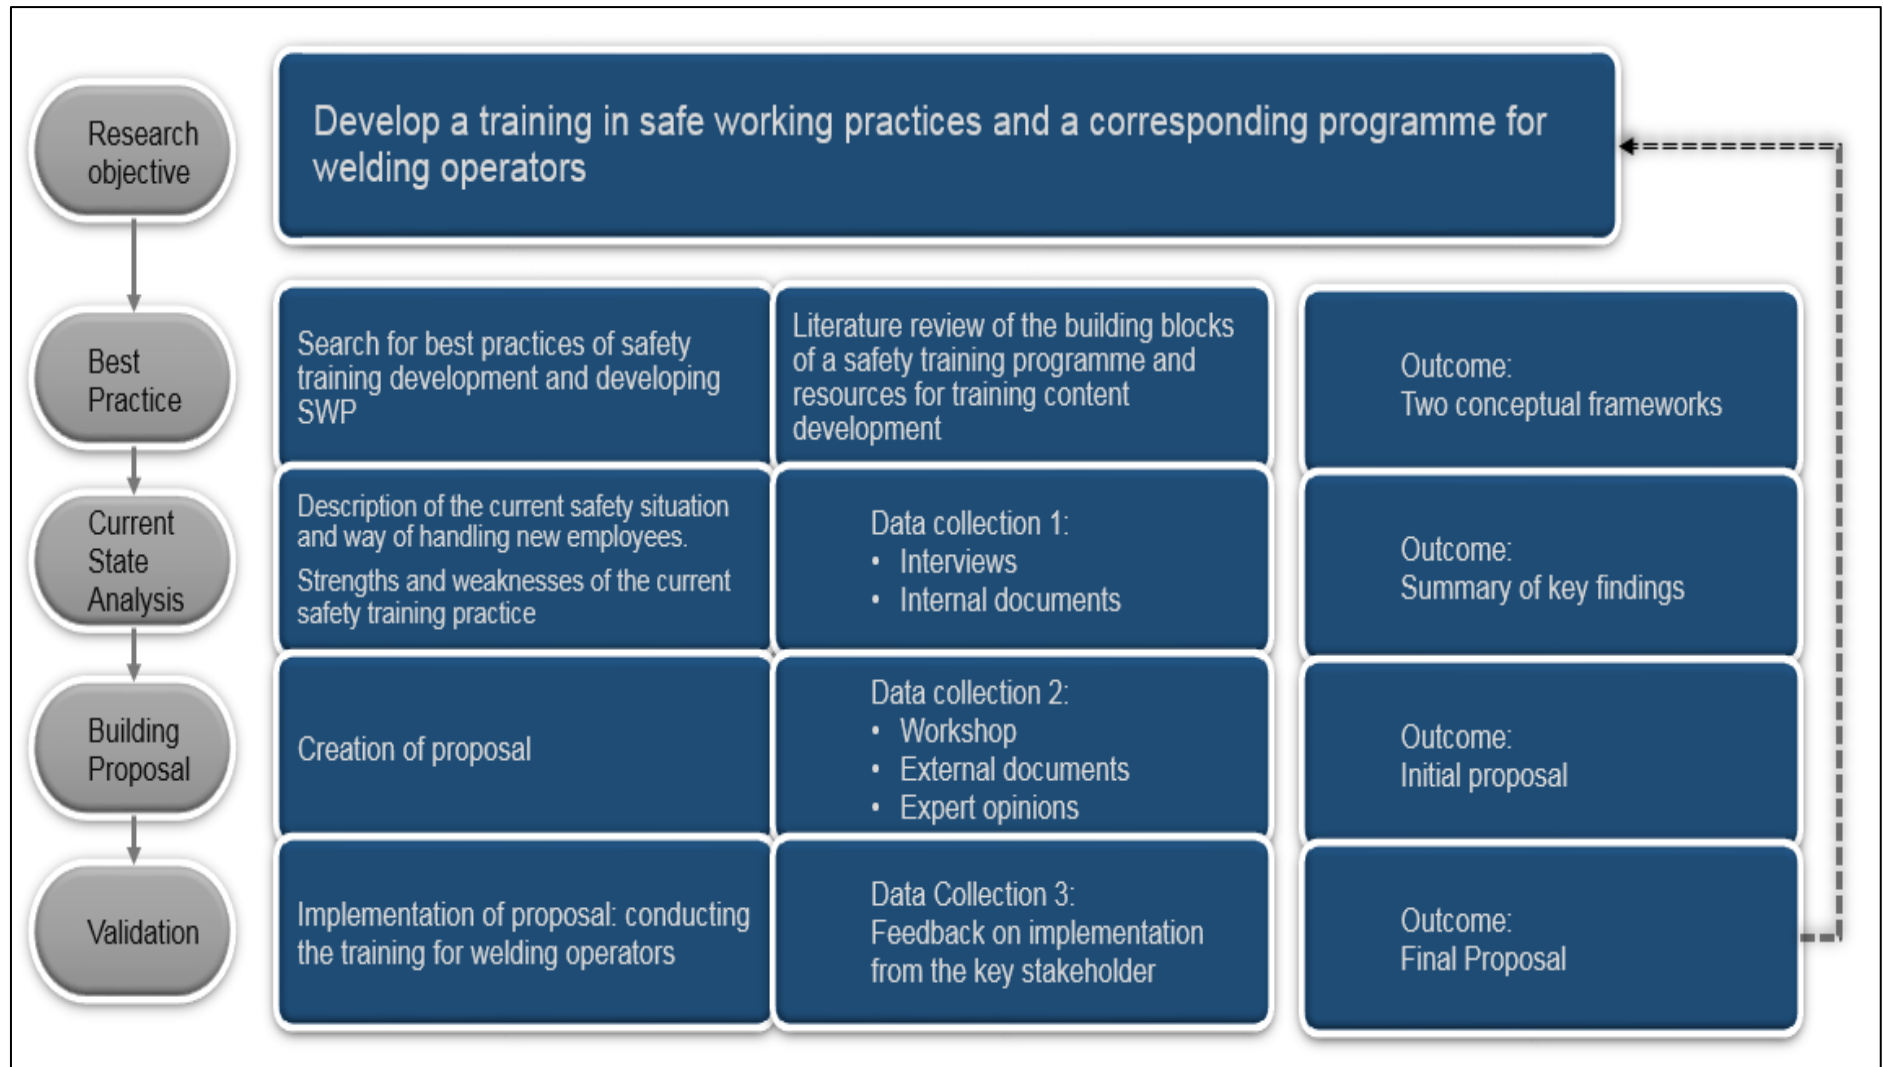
Research objective

Develop a training in safe working practices and a corresponding programme for welding operators

Best Practice

Search for best practices of safety training development and developing SWP

Literature review of the building blocks of a safety training programme and resources for training content development

Outcome:
Two conceptual frameworks

Current State Analysis

Description of the current safety situation and way of handling new employees.

Strengths and weaknesses of the current safety training practice

Data collection 1:
• Interviews
• Internal documents

Outcome:
Summary of key findings

Building Proposal

Creation of proposal

Data collection 2:
• Workshop
• External documents
• Expert opinions

Outcome:
Initial proposal

Validation

Implementation of proposal: conducting the training for welding operators

Data Collection 3:
Feedback on implementation from the key stakeholder

Outcome:
Final Proposal